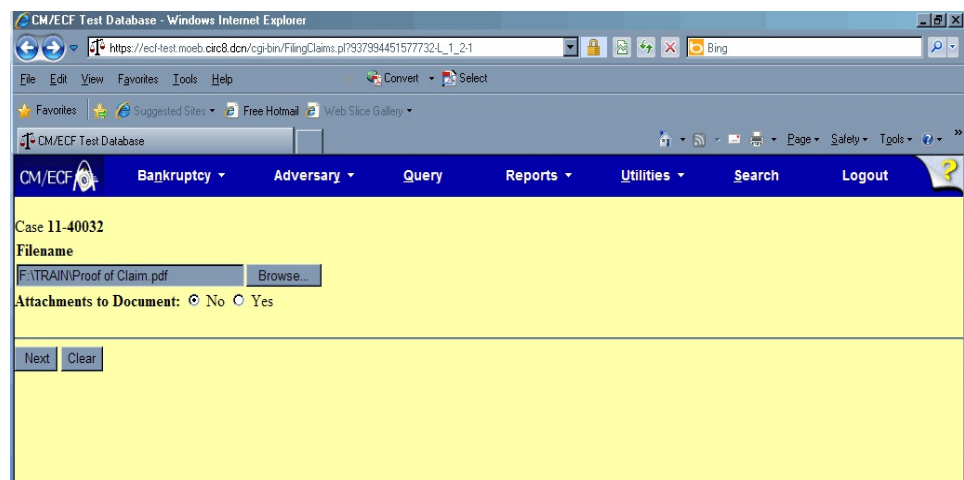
CM/ECF Test Database - Windows Internet Explorer

https://ecf-test.moeb.circ8.dcn/cgi-bin/FilingClaims.pl?937994451577732-L_1_2-1

Bing

File Edit View Favorites Tools Help

Convert Select

Favorites Suggested Sites Free Hotmail Web Slice Gallery

CM/ECF Test Database

Page Safety Tools

CM/ECF Bankruptcy Adversary Query Reports Utilities Search Logout

Case **11-40032**

**Filename**

F:\TRAIN\Proof of Claim.pdf Browse...

**Attachments to Document:** No Yes

Next Clear